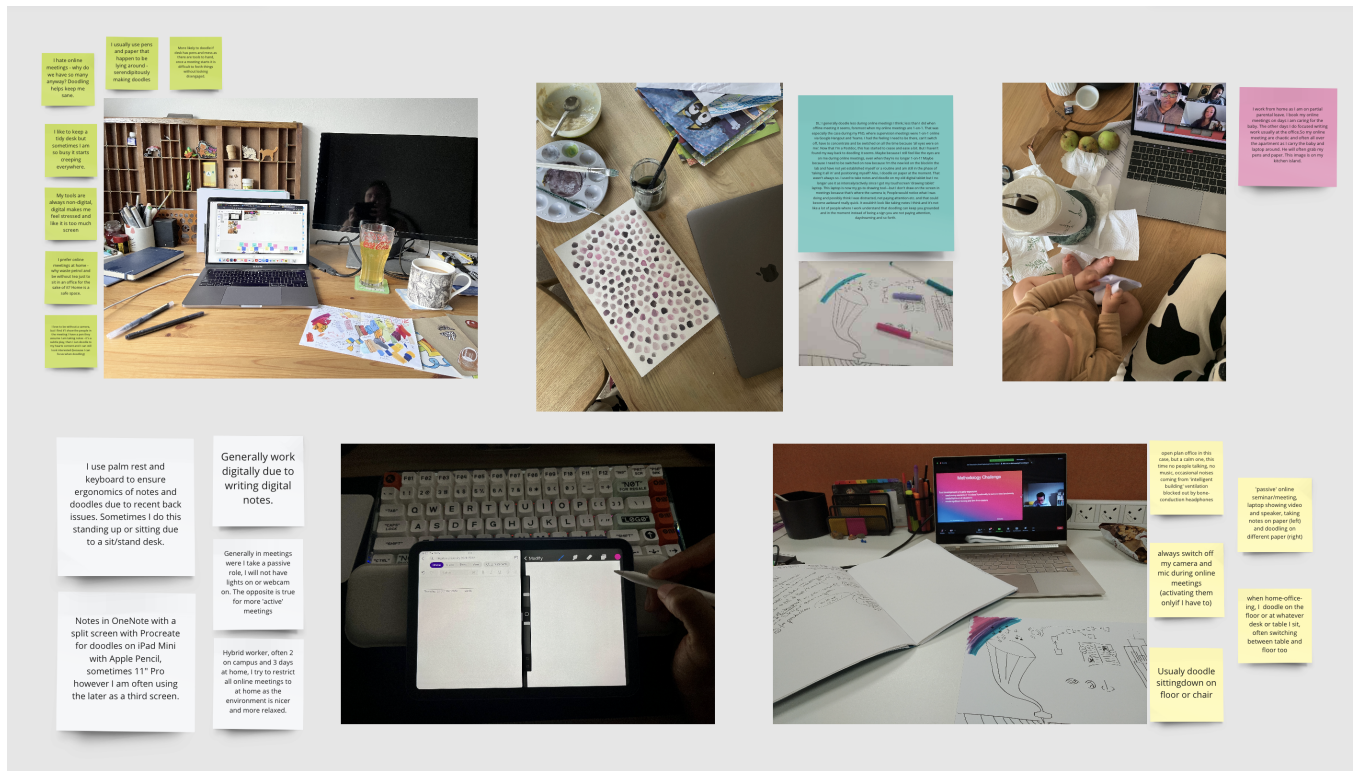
I hate online meetings - why do we have so many anyway? Doodling helps keep me sane.

I usually use pens and paper that happen to be lying around - serendipitously making doodles

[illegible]

I like to keep a tidy desk but sometimes I am so busy it starts creeping everywhere.

My tools are always non-digital, digital makes me feel stressed and like it is too much screen

I prefer online meetings at home - why waste petrol and be without me just to sit in an office for the sake of it? Home is a safe space.

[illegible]

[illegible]

I work from home as I am on partial parental leave. I book my online meetings on days I am caring for the baby. The other days I do focused writing work usually at the office.So my online meeting are chaotic and often all over the apartment as I carry the baby and laptop around. He will often grab my pens and paper. This image is on my kitchen island.

I use palm rest and keyboard to ensure ergonomics of notes and doodles due to recent back issues. Sometimes I do this standing up or sitting due to a sit/stand desk.

Generally work digitally due to writing digital notes.

Generally in meetings were I take a passive role, I will not have lights on or webcam on. The opposite is true for more 'active' meetings

Notes in OneNote with a split screen with Procreate for doodles on iPad Mini with Apple Pencil, sometimes 11" Pro however I am often using the later as a third screen.

Hybrid worker, often 2 on campus and 3 days at home, I try to restrict all online meetings to at home as the environment is nicer and more relaxed.

open plan office in this case, but a calm one, this time no people talking, no music, occasional noises coming from 'intelligent building' ventilation blocked out by bone-conduction headphones

'passive' online seminar/meeting, laptop showing video and speaker, taking notes on paper (left) and doodling on different paper (right)

always switch off my camera and mic during online meetings (activating them onlyif I have to)

when home-office-ing, I doodle on the floor or at whatever desk or table I sit, often switching between table and floor too

Usualy doodle sittingdown on floor or chair